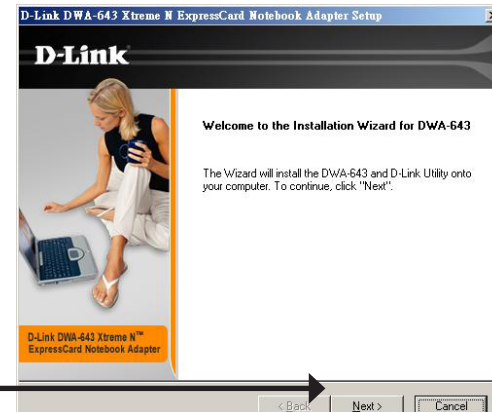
D-Link DWA-643 Xtreme N ExpressCard Notebook Adapter Setup

D-Link

Welcome to the Installation Wizard for DWA-643

The Wizard will install the DWA-643 and D-Link Utility onto your computer. To continue, click "Next".

D-Link DWA-643 Xtreme N™ ExpressCard Notebook Adapter

< Back

Next >

Cancel